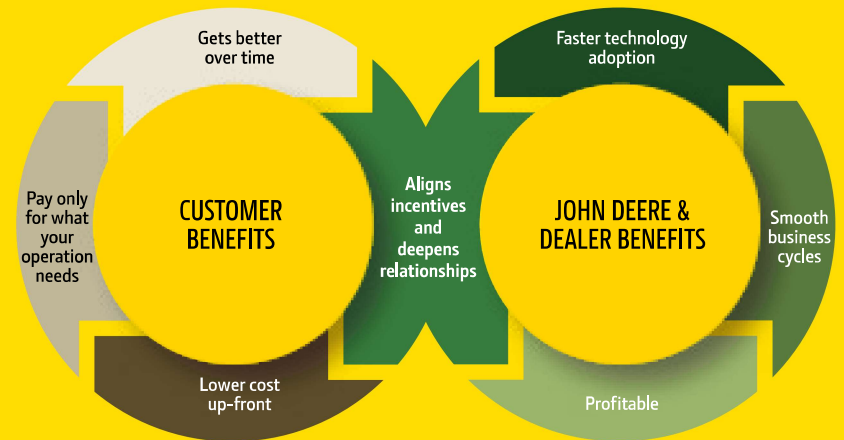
Gets better over time

Pay only for what your operation needs

CUSTOMER BENEFITS

Lower cost up-front

Aligns incentives and deepens relationships

Faster technology adoption

JOHN DEERE & DEALER BENEFITS

Smooth business cycles

Profitable